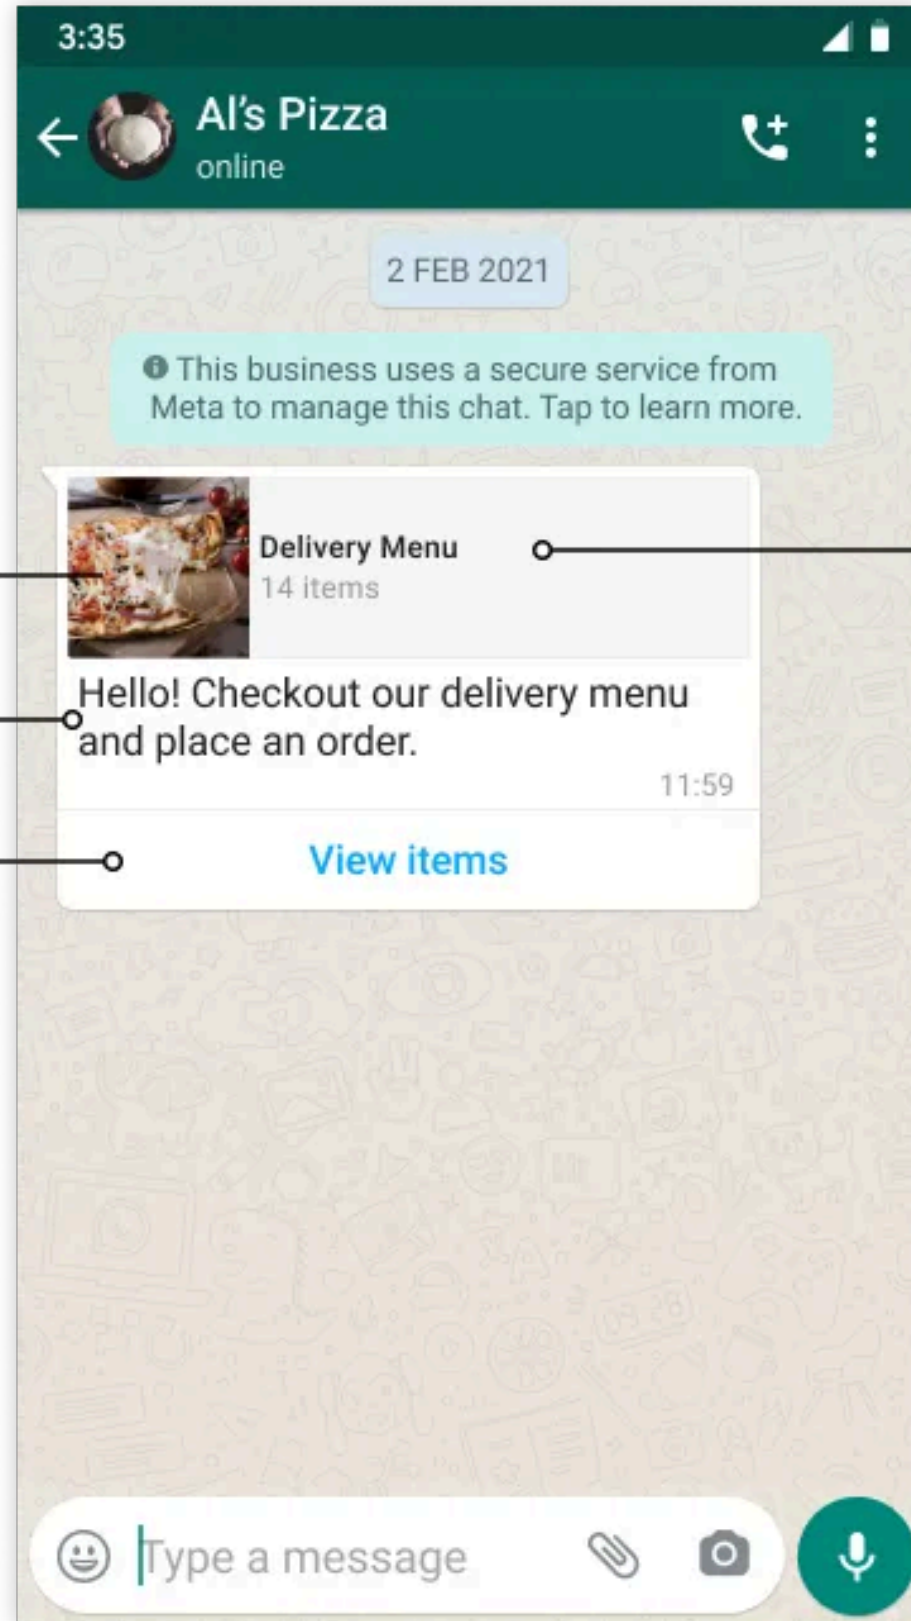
3:35

Al's Pizza
online

2 FEB 2021

This business uses a secure service from Meta to manage this chat. Tap to learn more.

Delivery Menu
14 items

Hello! Checkout our delivery menu and place an order.
11:59

View items

Type a message